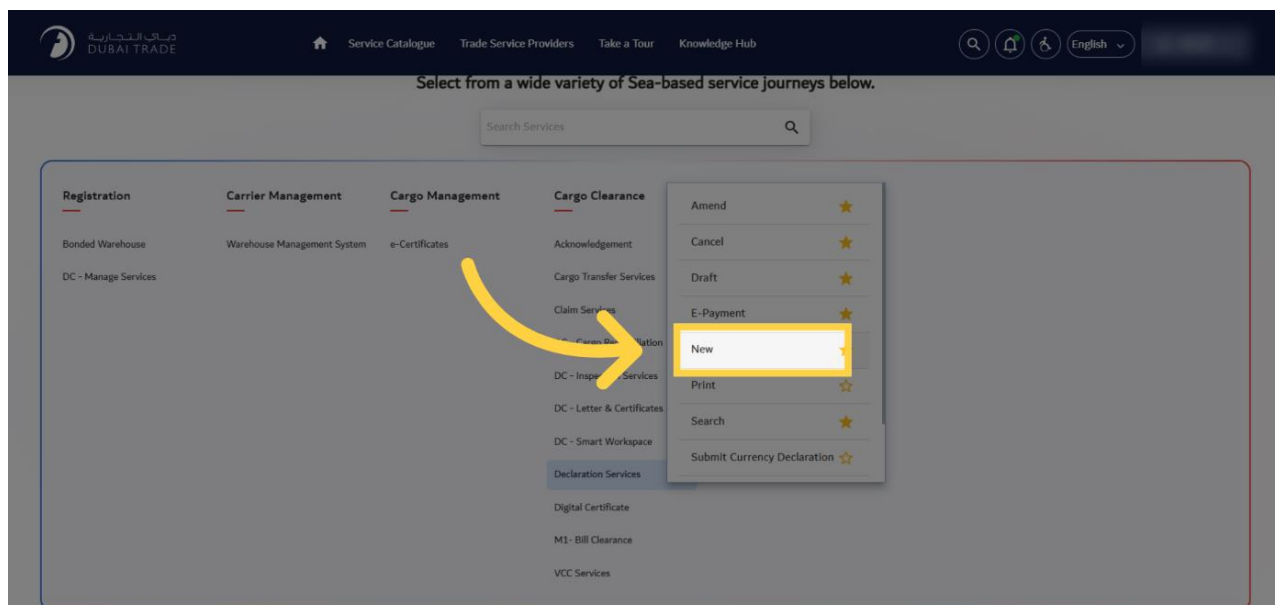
دبي التجارية
DUBAI TRADE

Service Catalogue Trade Service Providers Take a Tour Knowledge Hub

English

Select from a wide variety of Sea-based service journeys below.

Search Services

Registration

Bonded Warehouse

DC - Manage Services

Carrier Management

Warehouse Management System

Cargo Management

e-Certificates

Cargo Clearance

Acknowledgement

Cargo Transfer Services

Claim Serv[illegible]

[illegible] Cargo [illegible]llation

DC - Insp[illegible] Services

DC - Letter & Certificates

DC - Smart Workspace

Declaration Services

Digital Certificate

M1- Bill Clearance

VCC Services

Amend

Cancel

Draft

E-Payment

New

Print

Search

Submit Currency Declaration